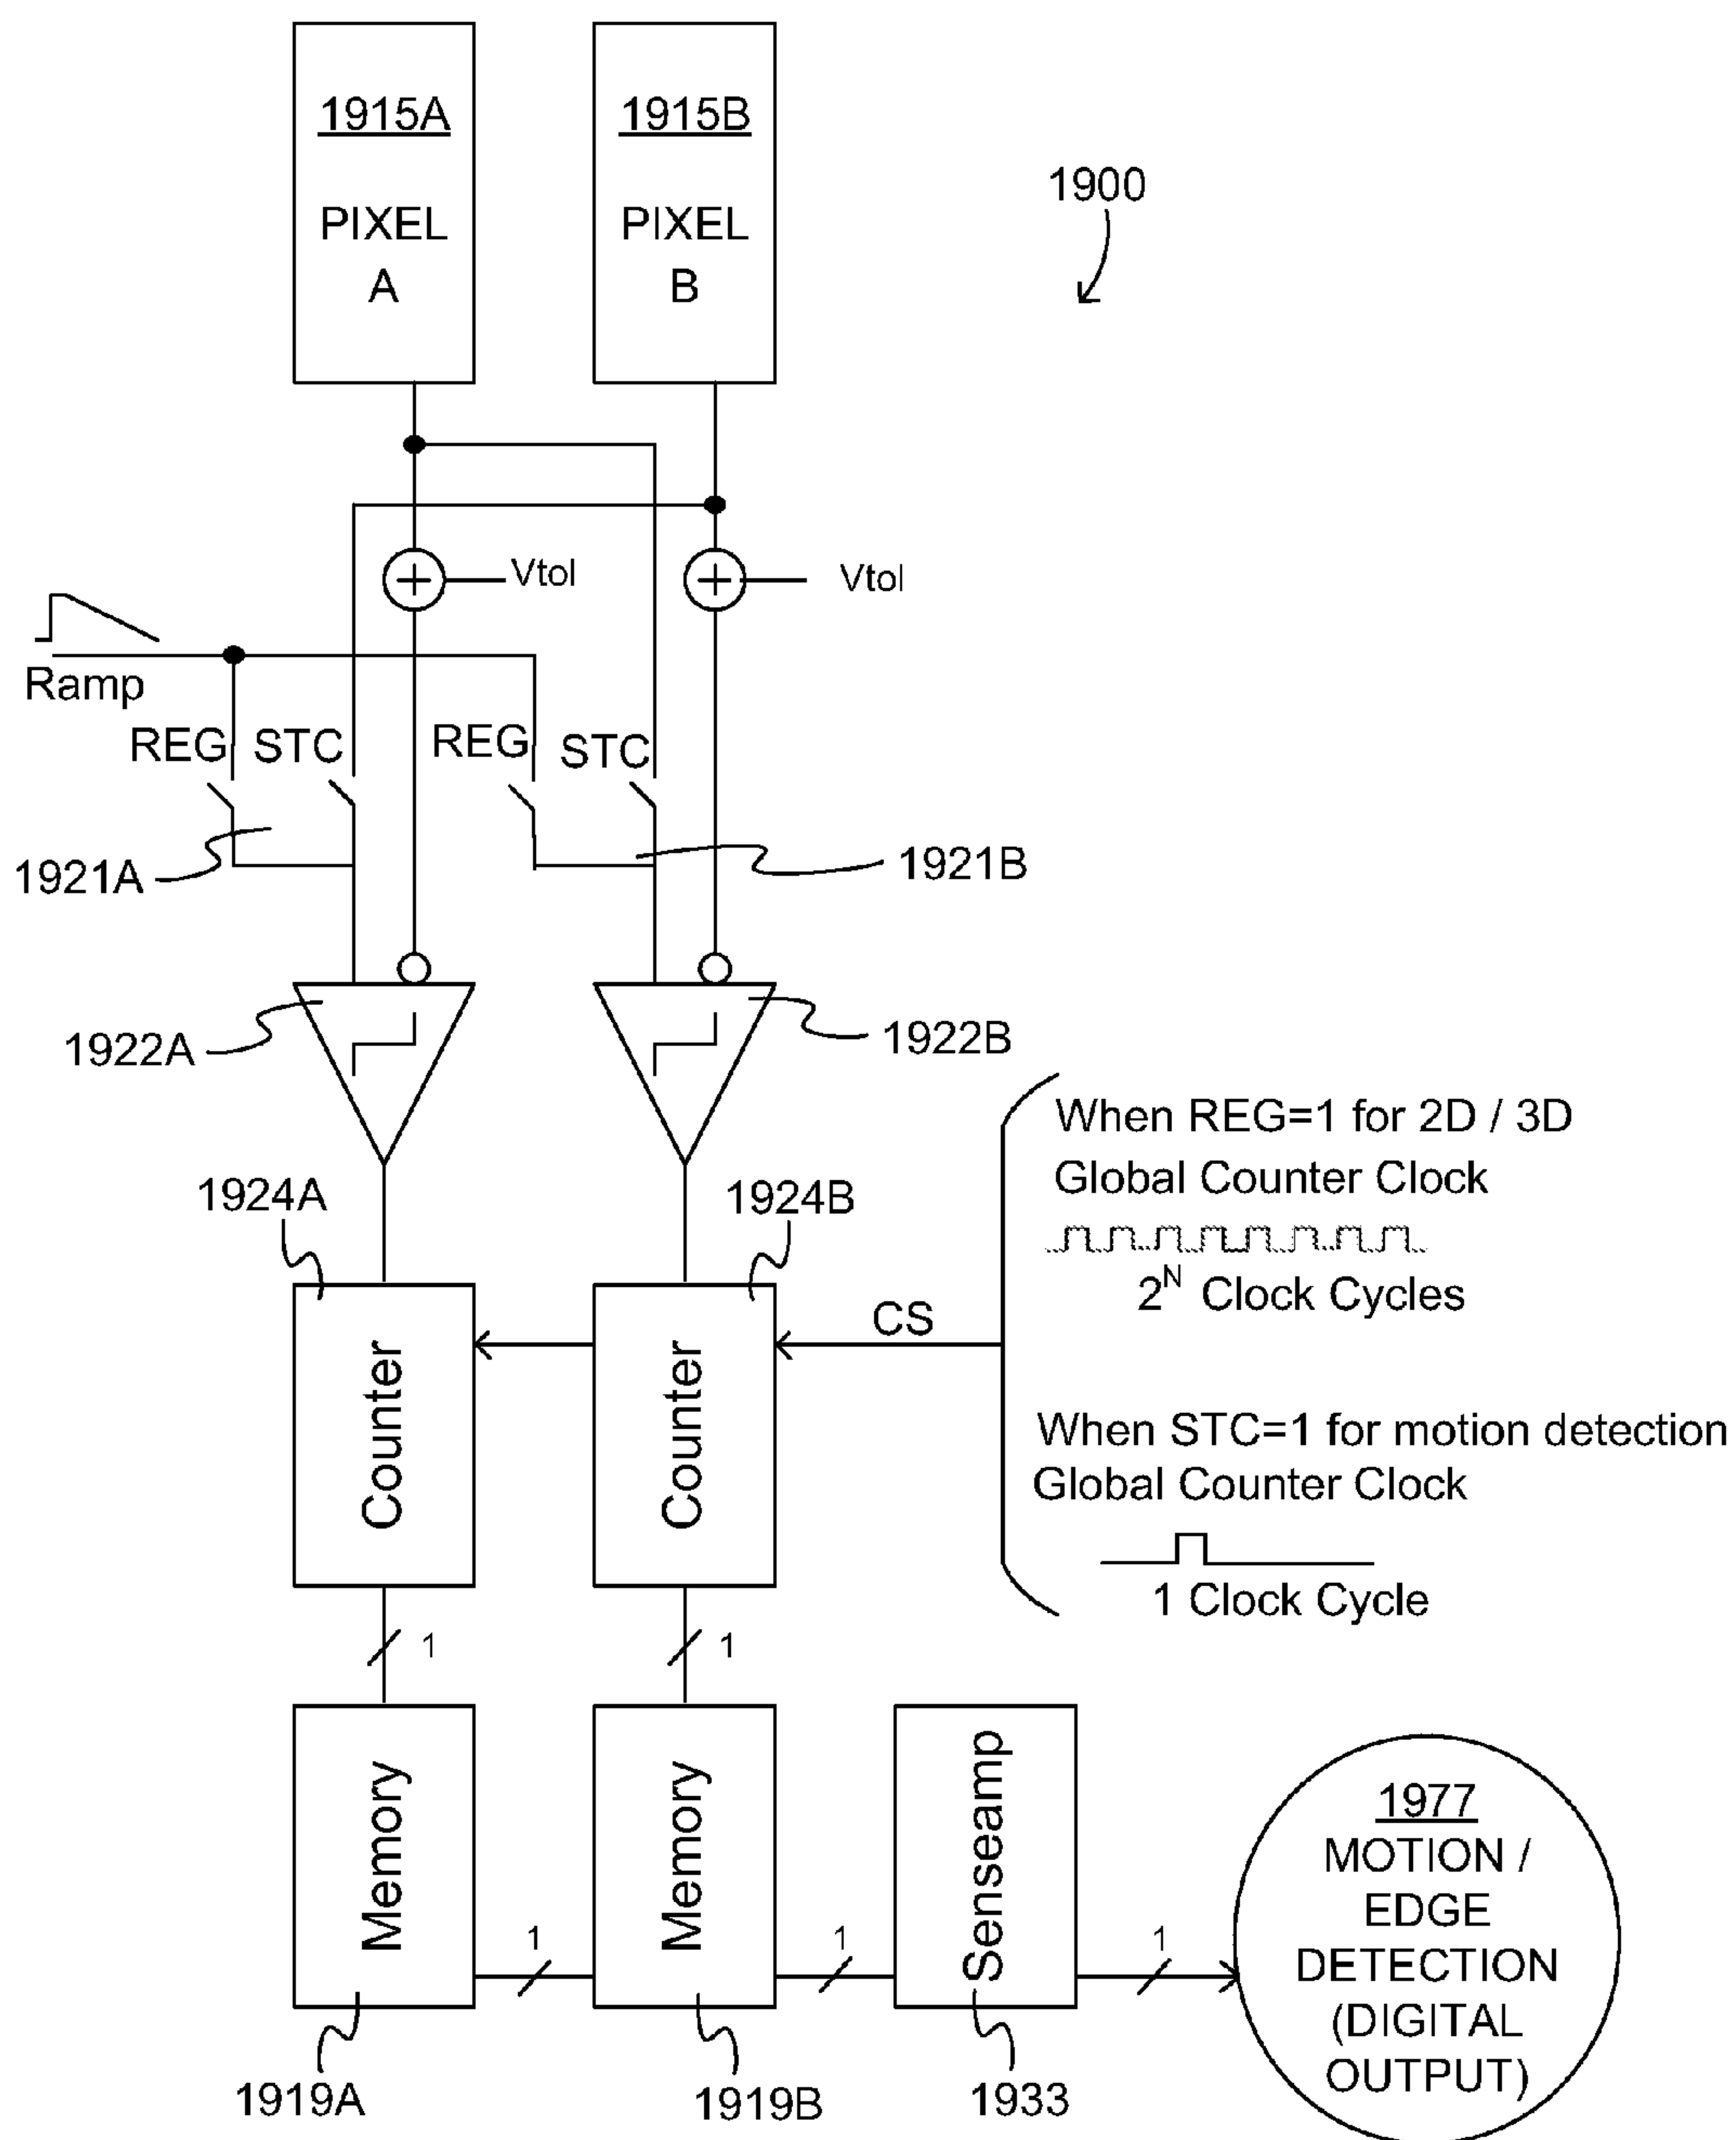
1915A
PIXEL
A

1915B
PIXEL
B

1900

Vtol

Vtol

Ramp

REG STC REG STC

1921A

1921B

1922A

1922B

When REG=1 for 2D / 3D
Global Counter Clock
$2^N$ Clock Cycles

1924A

1924B

CS

Counter

Counter

When STC=1 for motion detection
Global Counter Clock
1 Clock Cycle

1

1

Memory

Memory

Senseamp

1

1

1

1977
MOTION /
EDGE
DETECTION
(DIGITAL
OUTPUT)

1919A

1919B

1933